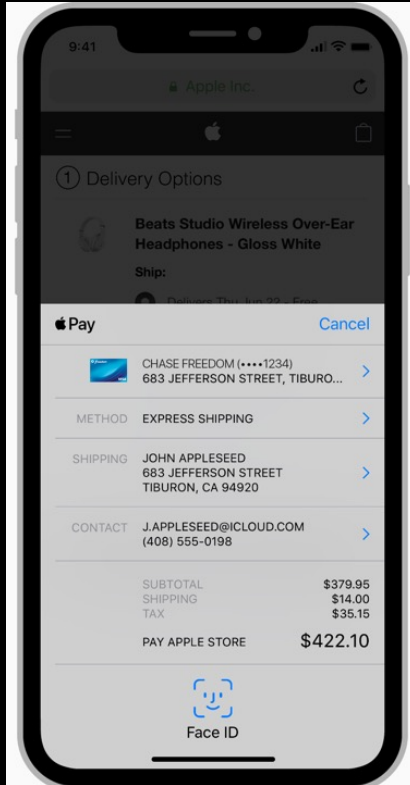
9:41

Apple Inc.

1 Delivery Options

Beats Studio Wireless Over-Ear Headphones - Gloss White

Ship:

Delivers Thu, Jun 22 - Free

 Pay

Cancel

CHASE FREEDOM (••••1234)
683 JEFFERSON STREET, TIBURO...

METHOD EXPRESS SHIPPING

SHIPPING JOHN APPLESEED
683 JEFFERSON STREET
TIBURON, CA 94920

CONTACT J.APPLESEED@ICLOUD.COM
(408) 555-0198

| | |
|---|---|
| SUBTOTAL | \$379.95 |
| SHIPPING | \$14.00 |
| TAX | \$35.15 |
| PAY APPLE STORE | \$422.10 |

Face ID